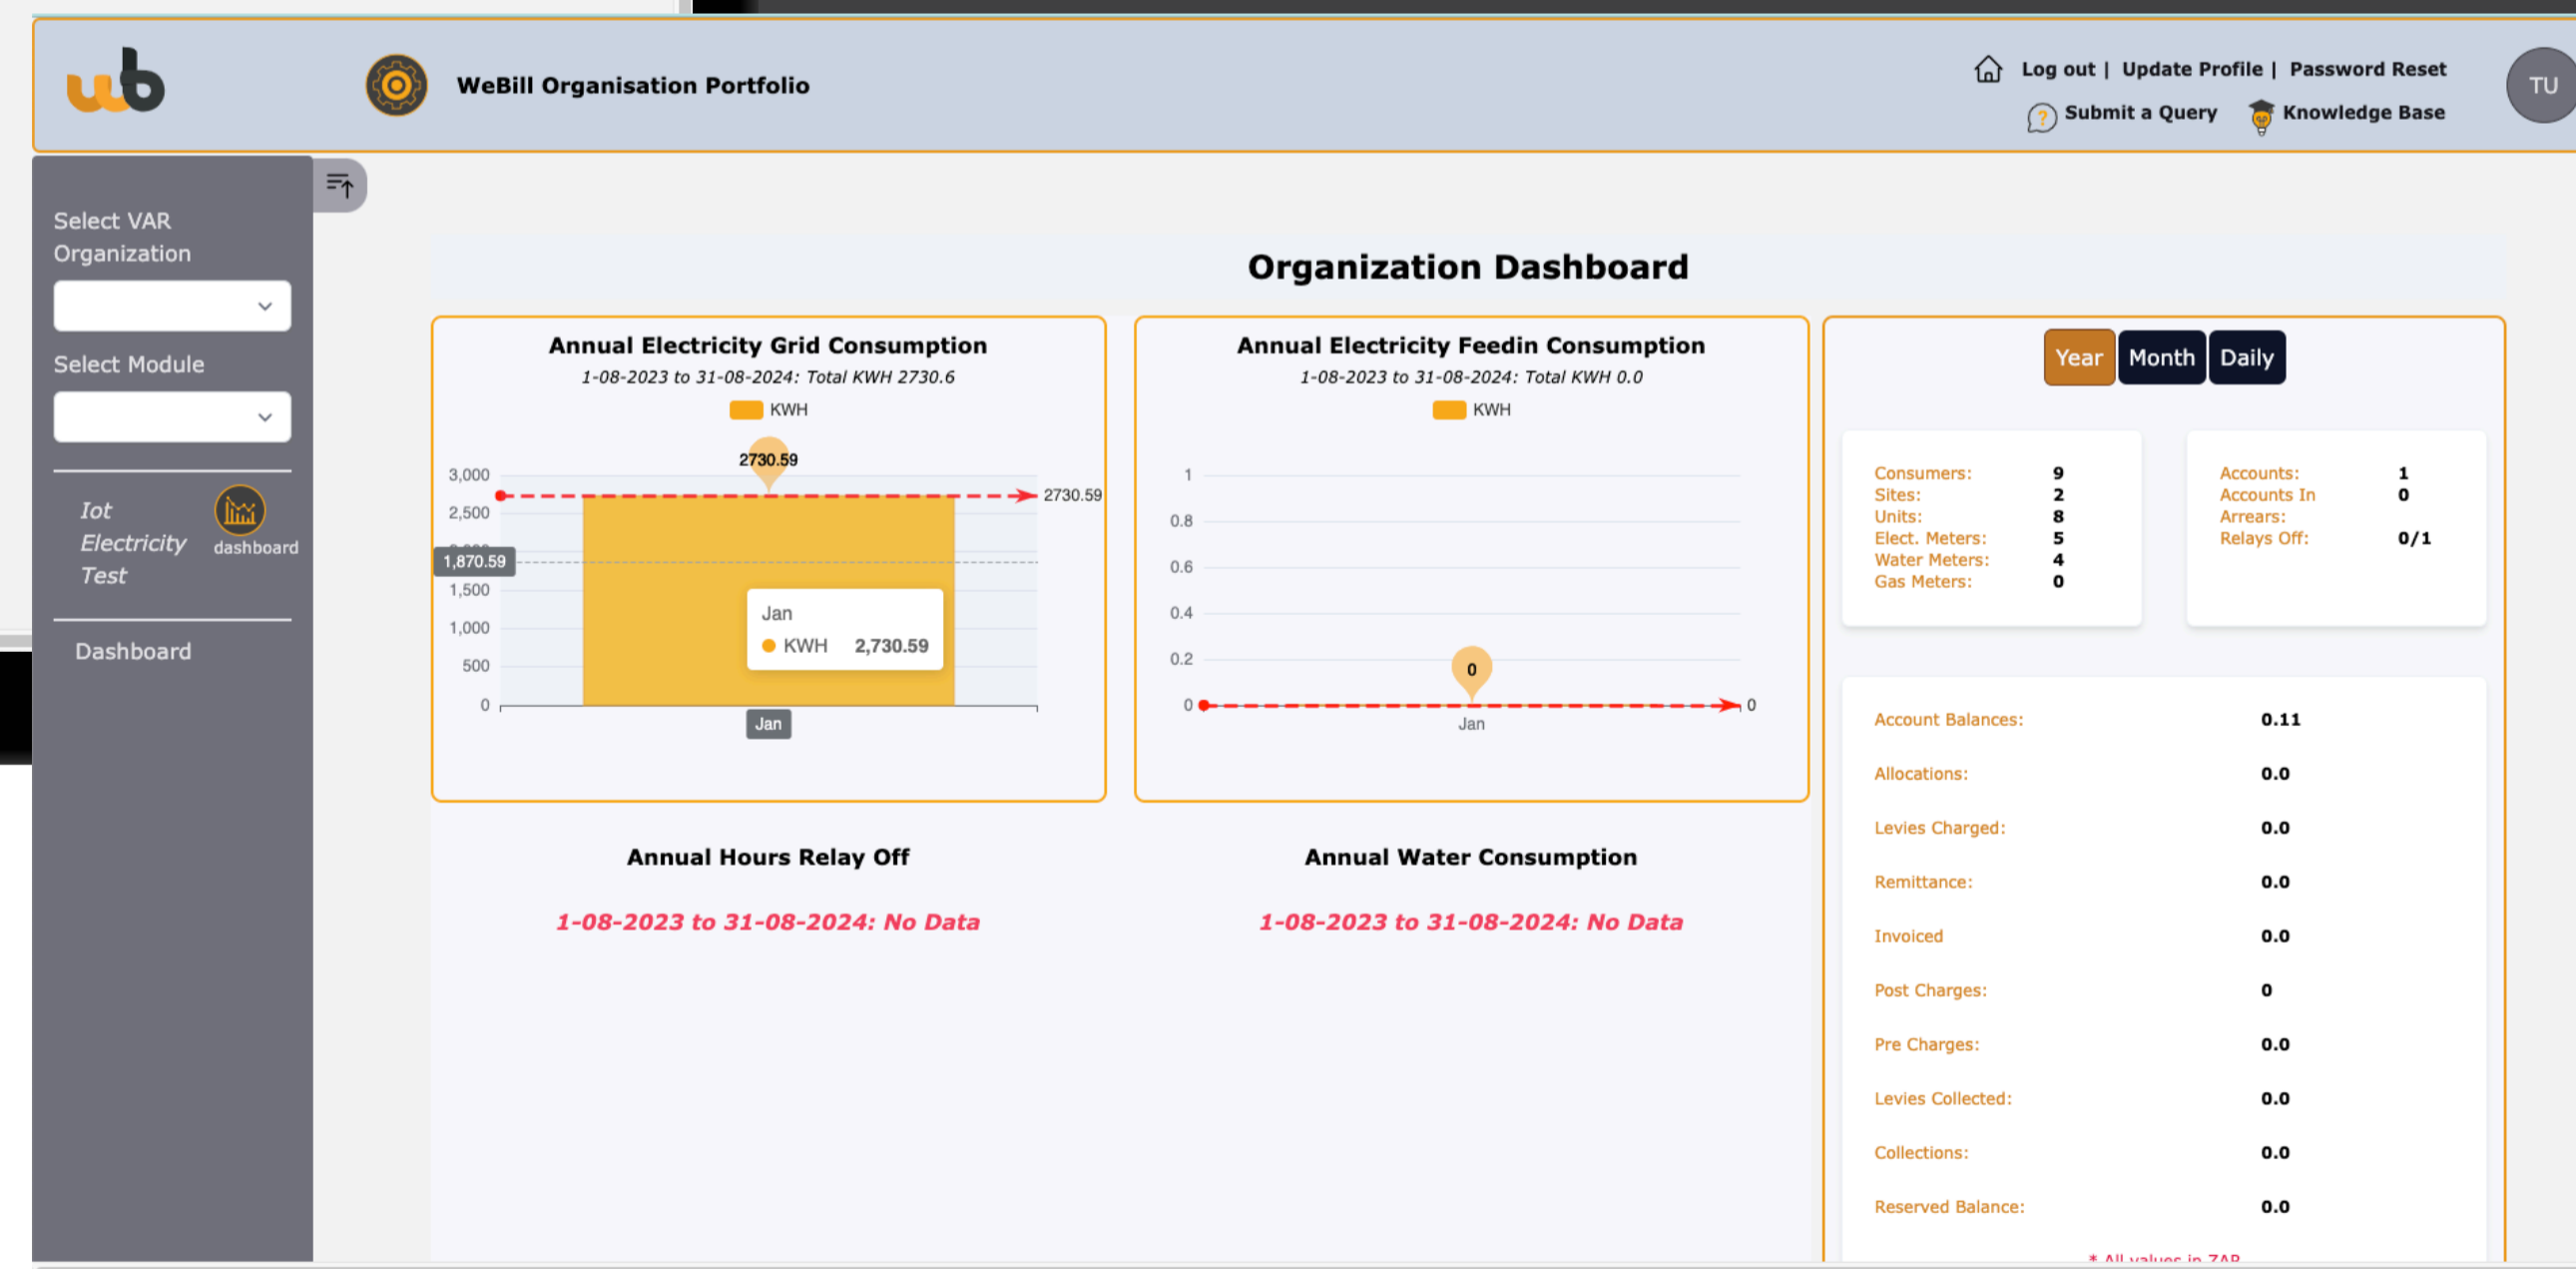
wb

WeBill Organisation Portfolio

Log out | Update Profile | Password Reset

Submit a Query Knowledge Base

TU

Select VAR Organization

Select Module

Iot Electricity Test

dashboard

Dashboard

Organization Dashboard

Annual Electricity Grid Consumption

1-08-2023 to 31-08-2024: Total KWH 2730.6

KWH

2730.59

3,000
2,500
1,870.59
1,500
1,000
500
0

2730.59

Jan
KWH 2,730.59

Jan

Annual Electricity Feedin Consumption

1-08-2023 to 31-08-2024: Total KWH 0.0

KWH

1
0.8
0.6
0.4
0.2
0

0

0

Jan

Year Month Daily

| Consumers: | 9 |
|---|---|
| Sites: | 2 |
| Units: | 8 |
| Elect. Meters: | 5 |
| Water Meters: | 4 |
| Gas Meters: | 0 |

| Accounts: | 1 |
|---|---|
| Accounts In Arrears: | 0 |
| Relays Off: | 0/1 |

| Account Balances: | 0.11 |
|---|---|
| Allocations: | 0.0 |
| Levies Charged: | 0.0 |
| Remittance: | 0.0 |
| Invoiced | 0.0 |
| Post Charges: | 0 |
| Pre Charges: | 0.0 |
| Levies Collected: | 0.0 |
| Collections: | 0.0 |
| Reserved Balance: | 0.0 |

* All values in ZAR

Annual Hours Relay Off

1-08-2023 to 31-08-2024: No Data

Annual Water Consumption

1-08-2023 to 31-08-2024: No Data